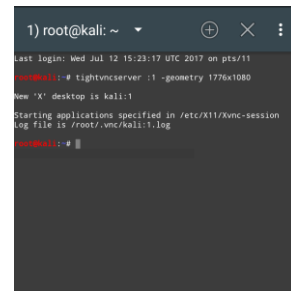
1) root@kali: ~

Last login: Wed Jul 12 15:23:17 UTC 2017 on pts/11
root@kali:~# tightvncserver :1 -geometry 1776x1080

New 'X' desktop is kali:1

Starting applications specified in /etc/X11/Xvnc-session
Log file is /root/.vnc/kali:1.log

root@kali:~#